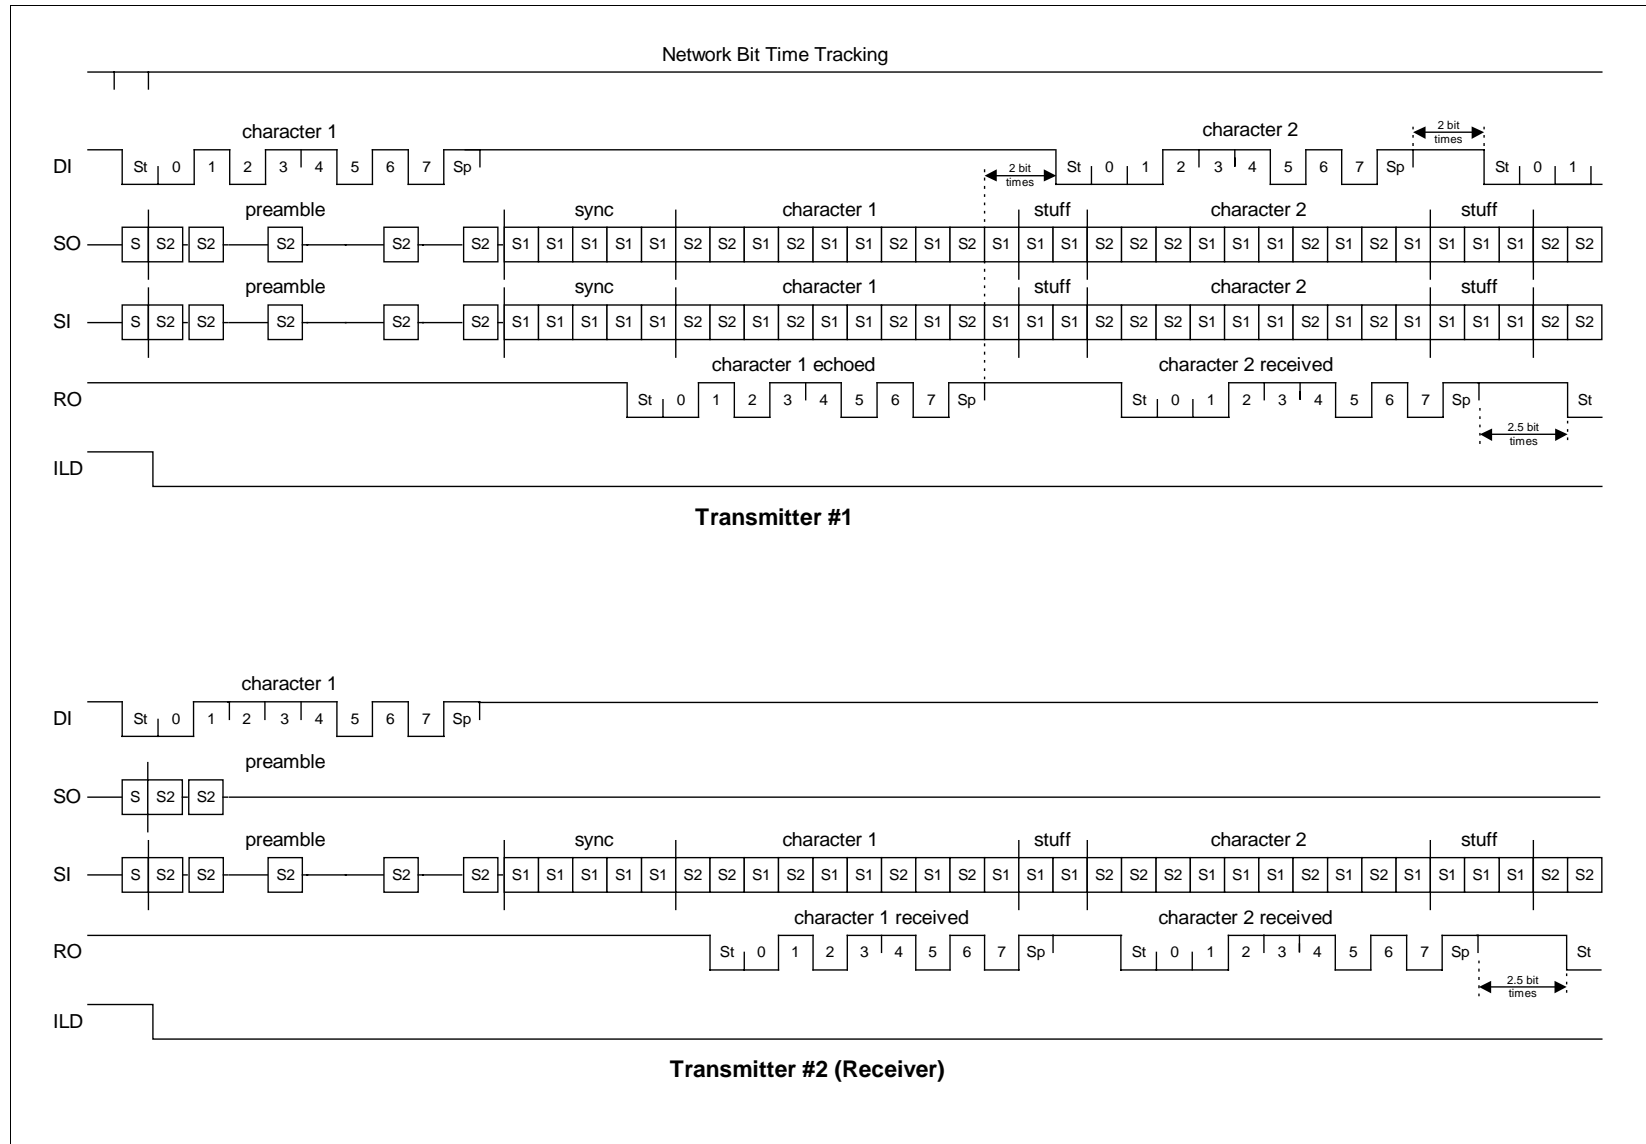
Network Bit Time Tracking

character 1

DI St 0 1 2 3 4 5 6 7 Sp

2 bit times

character 2

2 bit times

St 0 1 2 3 4 5 6 7 Sp St 0 1

preamble sync character 1 stuff character 2 stuff

SO S S2 S2 S2 S2 S2 S1 S1 S1 S1 S1 S2 S2 S1 S2 S1 S1 S2 S1 S2 S1 S1 S1 S2 S2 S2 S1 S1 S1 S2 S1 S2 S1 S1 S1 S1 S1 S2 S2

preamble sync character 1 stuff character 2 stuff

SI S S2 S2 S2 S2 S2 S1 S1 S1 S1 S1 S2 S2 S1 S2 S1 S1 S2 S1 S2 S1 S1 S1 S2 S2 S2 S1 S1 S1 S2 S1 S2 S1 S1 S1 S1 S1 S2 S2

character 1 echoed character 2 received

RO St 0 1 2 3 4 5 6 7 Sp St 0 1 2 3 4 5 6 7 Sp St

2.5 bit times

ILD

Transmitter #1

character 1

DI St 0 1 2 3 4 5 6 7 Sp

preamble

SO S S2 S2

preamble sync character 1 stuff character 2 stuff

SI S S2 S2 S2 S2 S2 S1 S1 S1 S1 S1 S2 S2 S1 S2 S1 S1 S2 S1 S2 S1 S1 S1 S2 S2 S2 S1 S1 S1 S2 S1 S2 S1 S1 S1 S1 S1 S2 S2

character 1 received character 2 received

RO St 0 1 2 3 4 5 6 7 Sp St 0 1 2 3 4 5 6 7 Sp St

2.5 bit times

ILD

Transmitter #2 (Receiver)